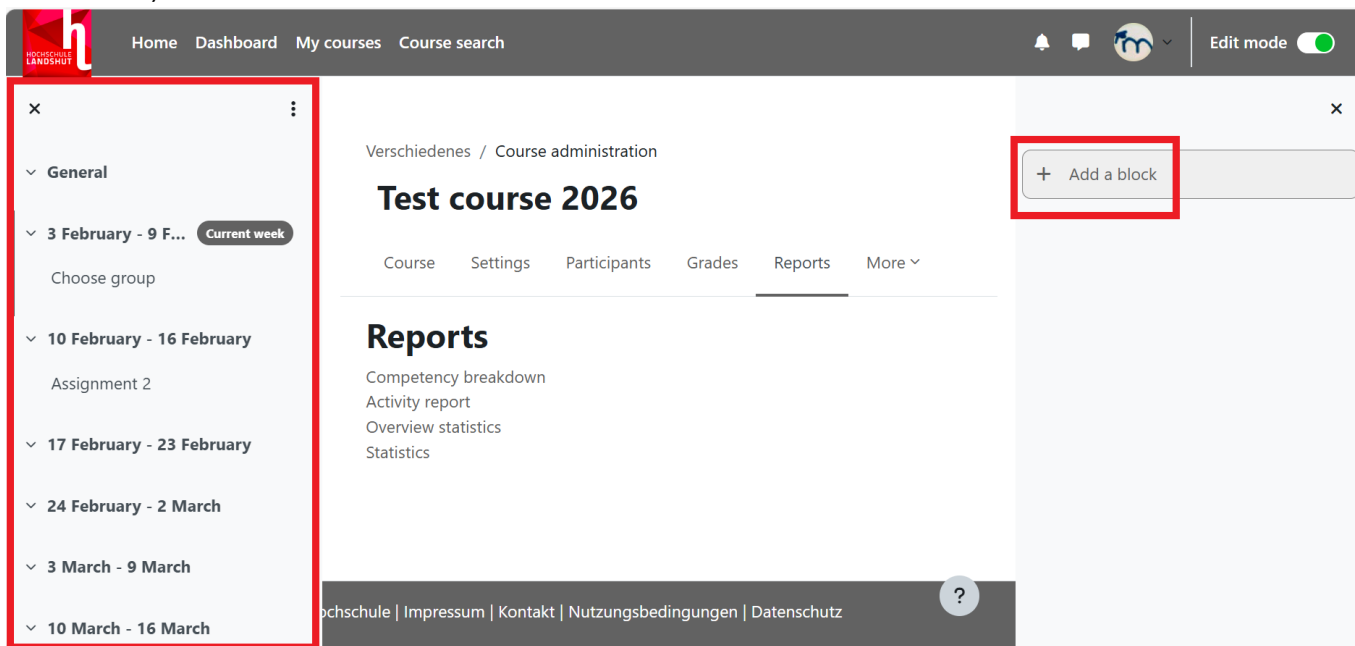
HOCHSCHULE LANDSHUT

Home Dashboard My courses Course search

Edit mode

General

3 February - 9 F... Current week

Choose group

10 February - 16 February

Assignment 2

17 February - 23 February

24 February - 2 March

3 March - 9 March

10 March - 16 March

Verschiedenes / Course administration

Test course 2026

Course Settings Participants Grades Reports More

Reports

Competency breakdown
Activity report
Overview statistics
Statistics

+ Add a block

ochschule | Impressum | Kontakt | Nutzungsbedingungen | Datenschutz

?